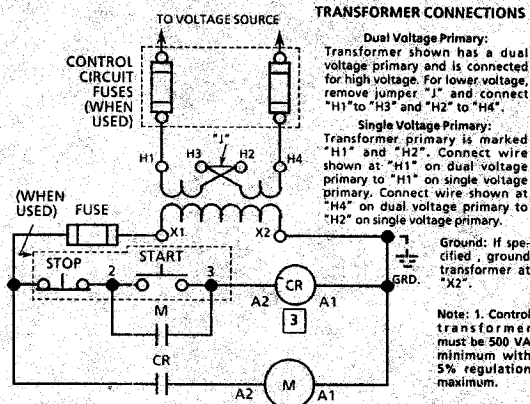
TO VOLTAGE SOURCE

CONTROL CIRCUIT FUSES (WHEN USED)

"J"

H1 H3 H2 H4

(WHEN USED) FUSE

X1 X2

STOP 2 START 3

CR

A2 A1

3

GRD.

M

CR

A2 M A1

TRANSFORMER CONNECTIONS

Dual Voltage Primary:
Transformer shown has a dual voltage primary and is connected for high voltage. For lower voltage, remove jumper "J" and connect "H1" to "H3" and "H2" to "H4".

Single Voltage Primary:
Transformer primary is marked "H1" and "H2". Connect wire shown at "H1" on dual voltage primary to "H1" on single voltage primary. Connect wire shown at "H4" on dual voltage primary to "H2" on single voltage primary.

Ground: If specified, ground transformer at "X2".

Note: 1. Control transformer must be 500 VA minimum with 5% regulation maximum.